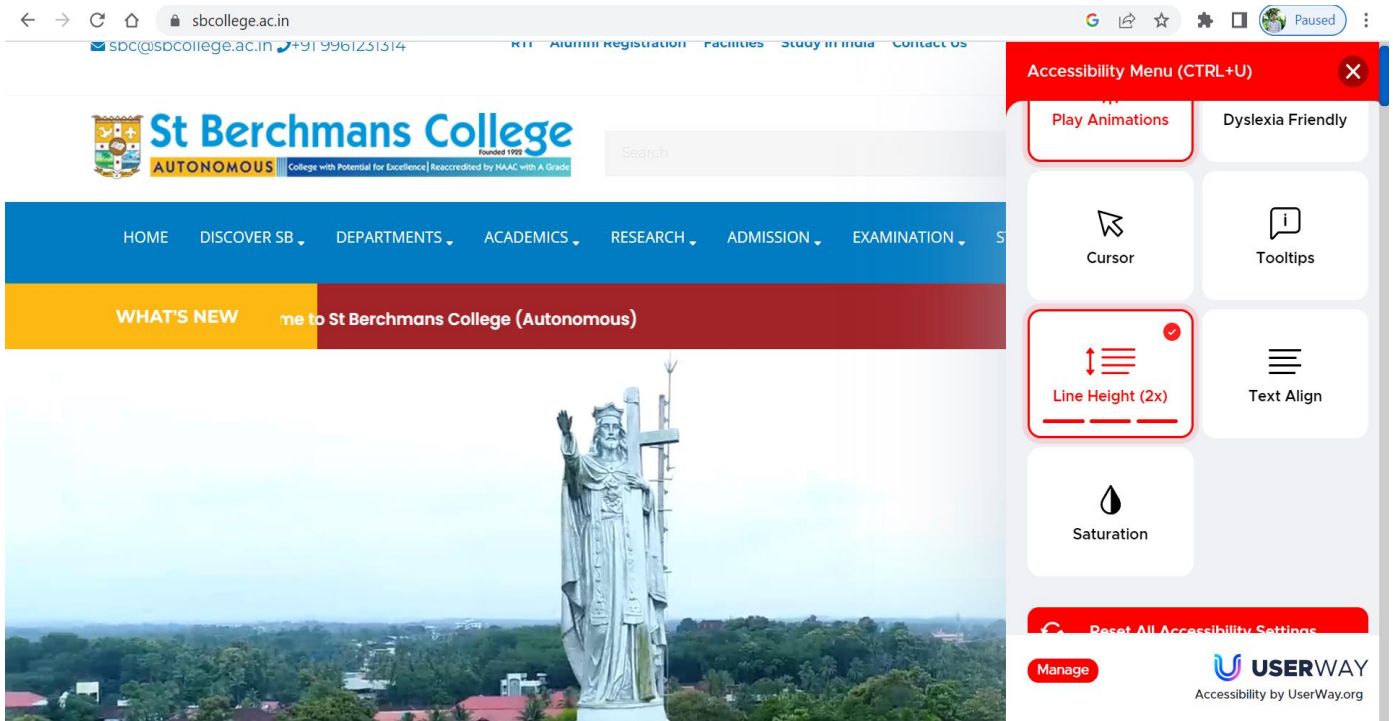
sbcollege.ac.in

Paused

sbc@sbcollege.ac.in +91 9961231314

RTI Alumni Registration Facilities Study in India Contact Us

St Berchmans College
Founded 1922
AUTONOMOUS College with Potential for Excellence | Reaccredited by NAAC with A Grade

Search

HOME DISCOVER SB DEPARTMENTS ACADEMICS RESEARCH ADMISSION EXAMINATION ST

WHAT'S NEW me to St Berchmans College (Autonomous)

Accessibility Menu (CTRL+U)

Play Animations

Dyslexia Friendly

Cursor

Tooltips

Line Height (2x)

Text Align

Saturation

Reset All Accessibility Settings

Manage

USERWAY
Accessibility by UserWay.org